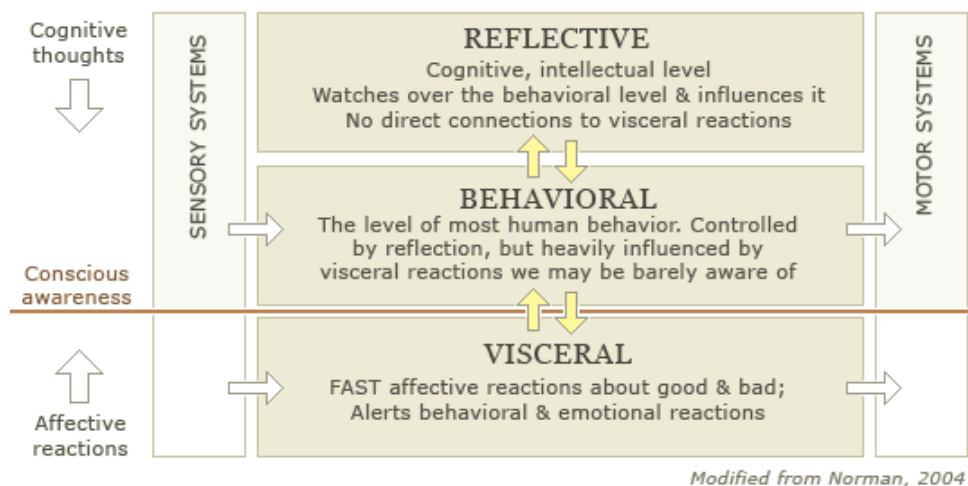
Cognitive thoughts

SENSORY SYSTEMS

REFLECTIVE
Cognitive, intellectual level
Watches over the behavioral level & influences it
No direct connections to visceral reactions

MOTOR SYSTEMS

BEHAVIORAL
The level of most human behavior. Controlled by reflection, but heavily influenced by visceral reactions we may be barely aware of

Conscious awareness

VISCERAL
FAST affective reactions about good & bad;
Alerts behavioral & emotional reactions

Affective reactions

Modified from Norman, 2004